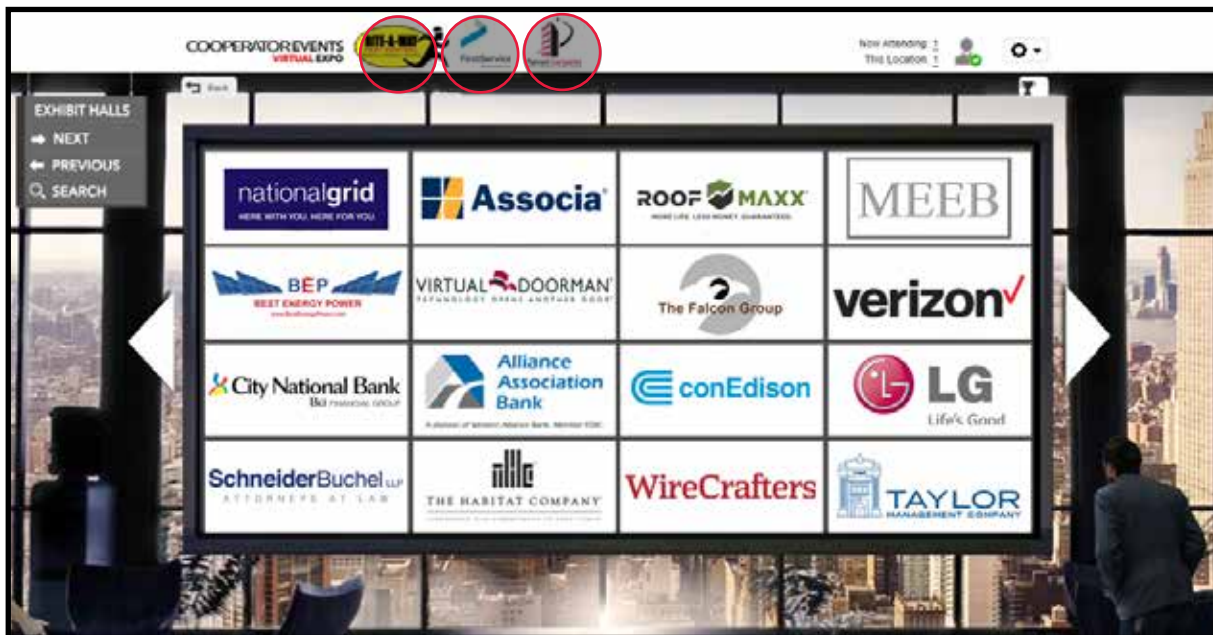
COOPERATOR EVENTS VIRTUAL EXPO

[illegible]

FirstService

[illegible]

Now Attending: 1
This Location: 1

Back

EXHIBIT HALLS
NEXT
PREVIOUS
SEARCH

nationalgrid
HERE WITH YOU. HERE FOR YOU.

Associa

ROOF MAXX
MORE LIFE. LESS MONEY. GUARANTEED.

MEEB

BEP
BEST ENERGY POWER

VIRTUAL DOORMAN
TECHNOLOGY BREAS ANOTHER DOOR

The Falcon Group

verizon

City National Bank
BMO FINANCIAL GROUP

Alliance Association Bank
A division of Western Alliance Bank. Member FDIC.

conEdison

LG
Life's Good

SchneiderBuchel LLP
ATTORNEYS AT LAW

THE HABITAT COMPANY

WireCrafters

TAYLOR
MANAGEMENT COMPANY